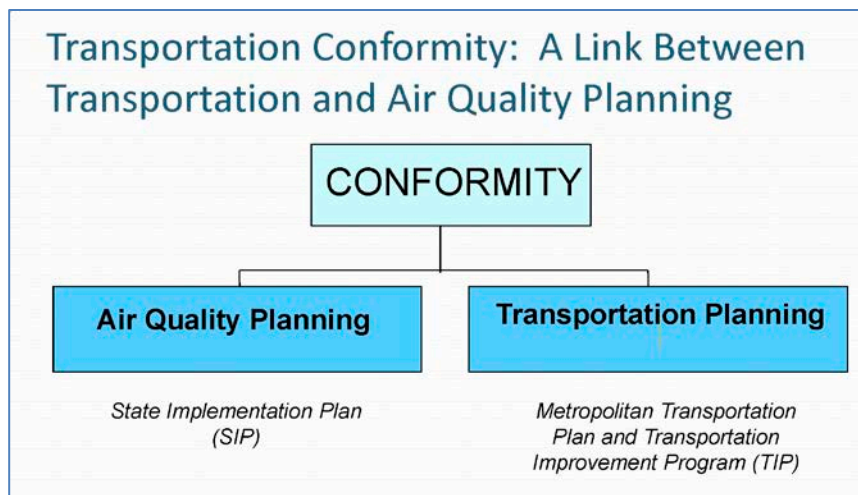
Transportation Conformity: A Link Between Transportation and Air Quality Planning

CONFORMITY

Air Quality Planning

Transportation Planning

State Implementation Plan (SIP)

Metropolitan Transportation Plan and Transportation Improvement Program (TIP)